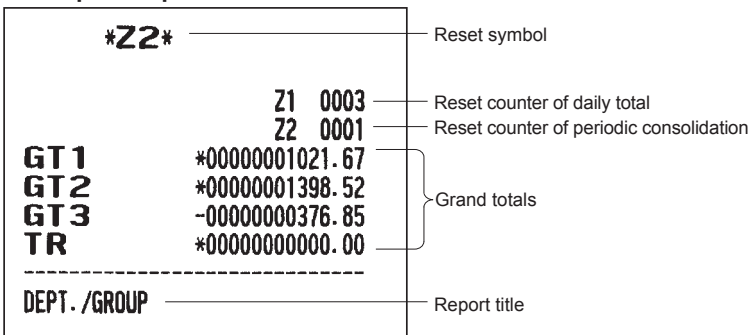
*Z2*

Reset symbol

Z1 0003
Z2 0001

Reset counter of daily total
Reset counter of periodic consolidation

GT1 *00000001021.67
GT2 *00000001398.52
GT3 -00000000376.85
TR *00000000000.00

Grand totals

-------------------------------

DEPT./GROUP

Report title